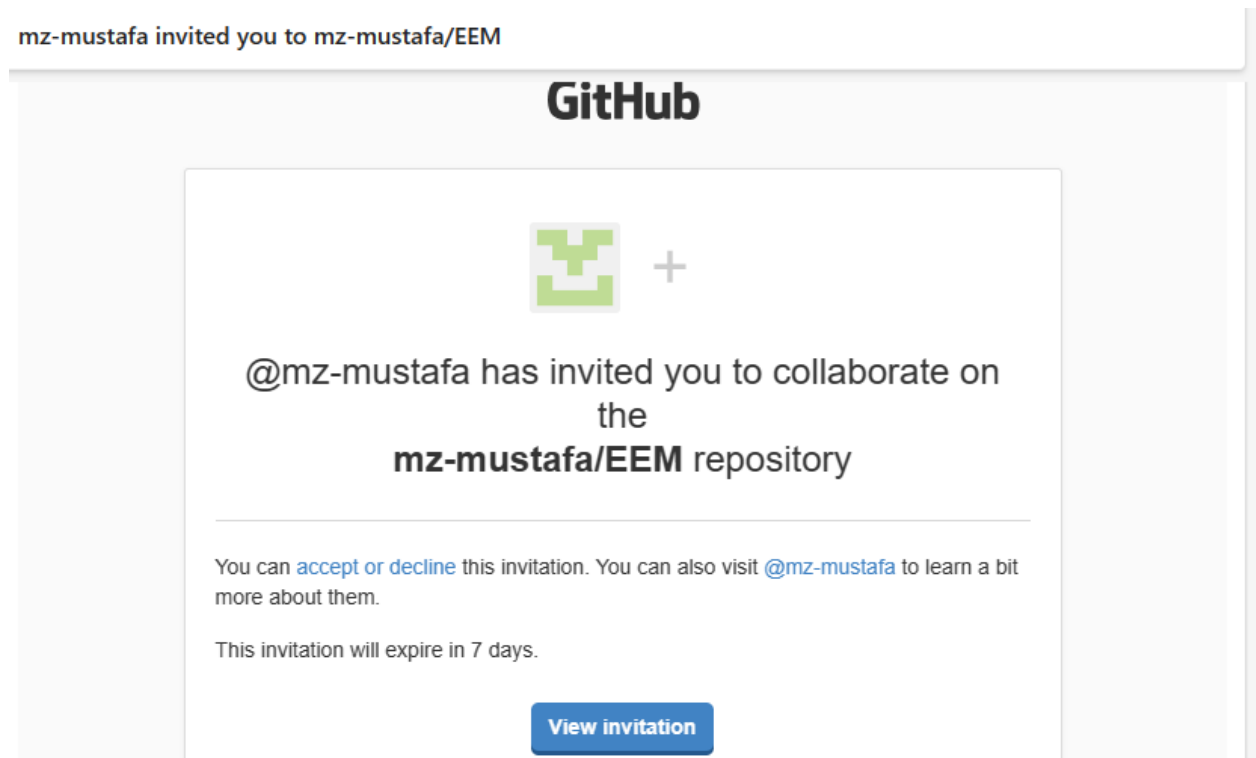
mz-mustafa invited you to mz-mustafa/EEM

GitHub

+

@mz-mustafa has invited you to collaborate on the **mz-mustafa/EEM** repository

You can accept or decline this invitation. You can also visit @mz-mustafa to learn a bit more about them.

This invitation will expire in 7 days.

View invitation